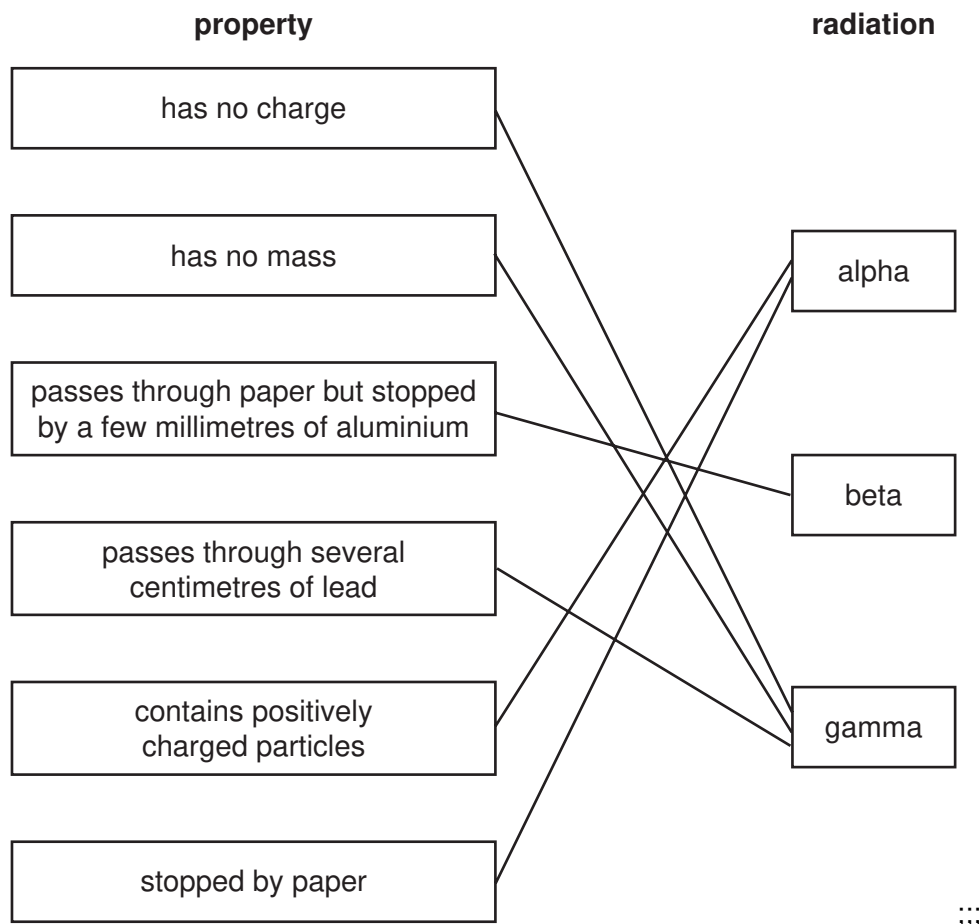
property

radiation

has no charge

has no mass

passes through paper but stopped by a few millimetres of aluminium

passes through several centimetres of lead

contains positively charged particles

stopped by paper

alpha

beta

gamma